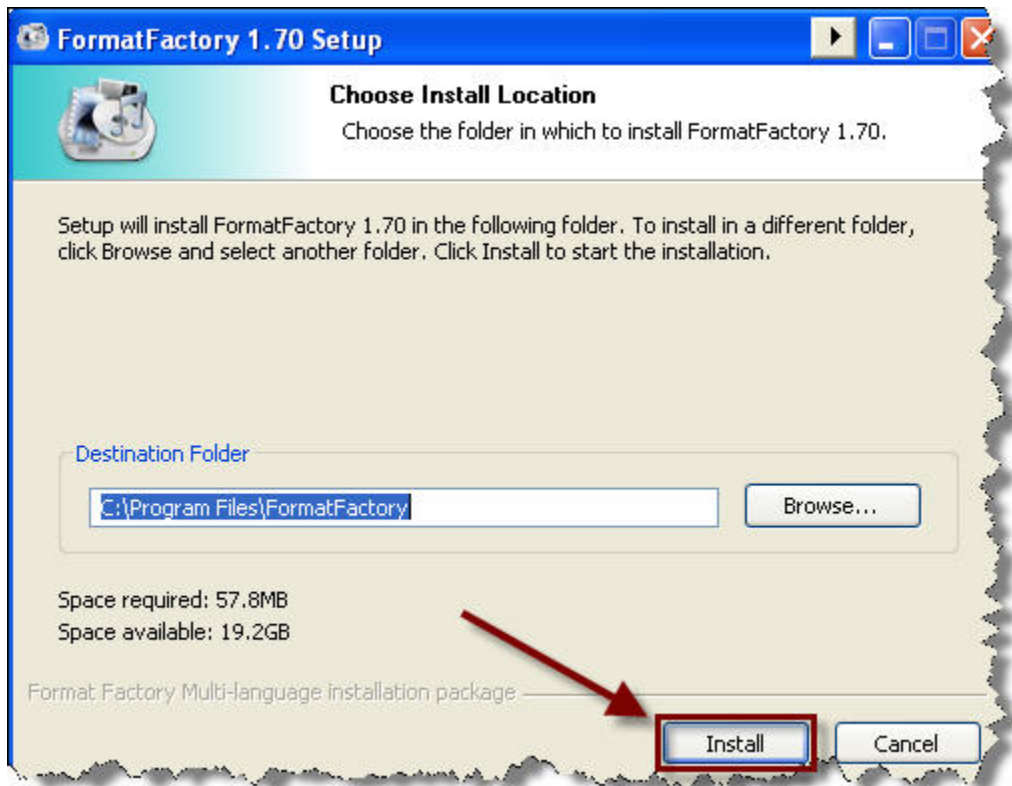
FormatFactory 1.70 Setup

Choose Install Location

Choose the folder in which to install FormatFactory 1.70.

Setup will install FormatFactory 1.70 in the following folder. To install in a different folder, click Browse and select another folder. Click Install to start the installation.

Destination Folder

C:\Program Files\FormatFactory

Browse...

Space required: 57.8MB

Space available: 19.2GB

Format Factory Multi-language installation package

Install

Cancel